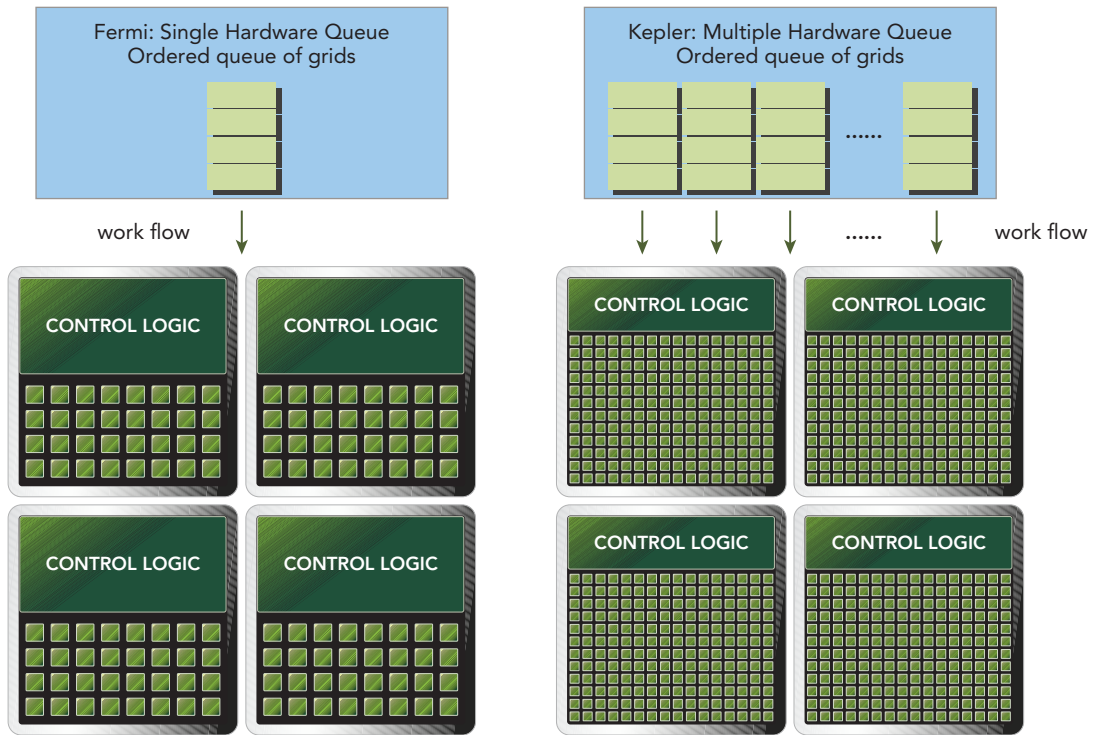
Fermi: Single Hardware Queue
Ordered queue of grids

work flow

CONTROL LOGIC

CONTROL LOGIC

CONTROL LOGIC

CONTROL LOGIC

Kepler: Multiple Hardware Queue
Ordered queue of grids

......

......

work flow

CONTROL LOGIC

CONTROL LOGIC

CONTROL LOGIC

CONTROL LOGIC